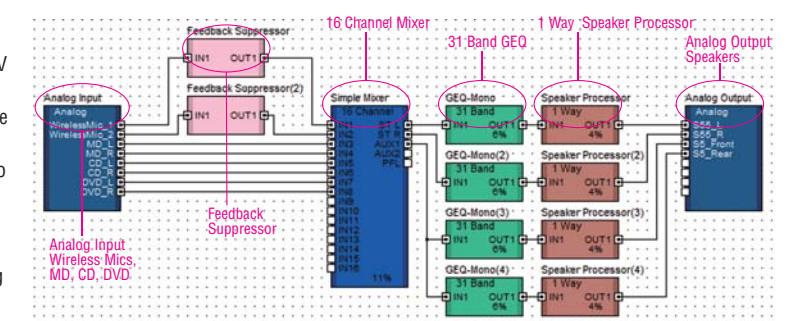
V
e
o
g

Feedback Suppressor
16 Channel Mixer
1 Way Speaker Processor
31 Band GEQ
Analog Output Speakers

Analog Input
Analog
WirelessMic_1
WirelessMic_2
MD_L
MD_R
CD_L
CD_R
DVD_L
DVD_R

Feedback Suppressor
IN1 OUT1

Feedback Suppressor(2)
IN1 OUT1

Simple Mixer
16 Channel
IN1
IN2
IN3
IN4
IN5
IN6
IN7
IN8
IN9
IN10
IN11
IN12
IN13
IN14
IN15
IN16
ST L
ST R
AUX1
AUX2
PFL
11%

GEQ-Mono
31 Band
IN1 OUT1
6%

GEQ-Mono(2)
31 Band
IN1 OUT1
6%

GEQ-Mono(3)
31 Band
IN1 OUT1
6%

GEQ-Mono(4)
31 Band
IN1 OUT1
6%

Speaker Processor
1 Way
IN1 OUT1
4%

Speaker Processor(2)
1 Way
IN1 OUT1
4%

Speaker Processor(3)
1 Way
IN1 OUT1
4%

Speaker Processor(4)
1 Way
IN1 OUT1
4%

Analog Output
Analog
S55_L
S55_R
S5_Front
S5_Rear

Feedback Suppressor

Analog Input Wireless Mics, MD, CD, DVD